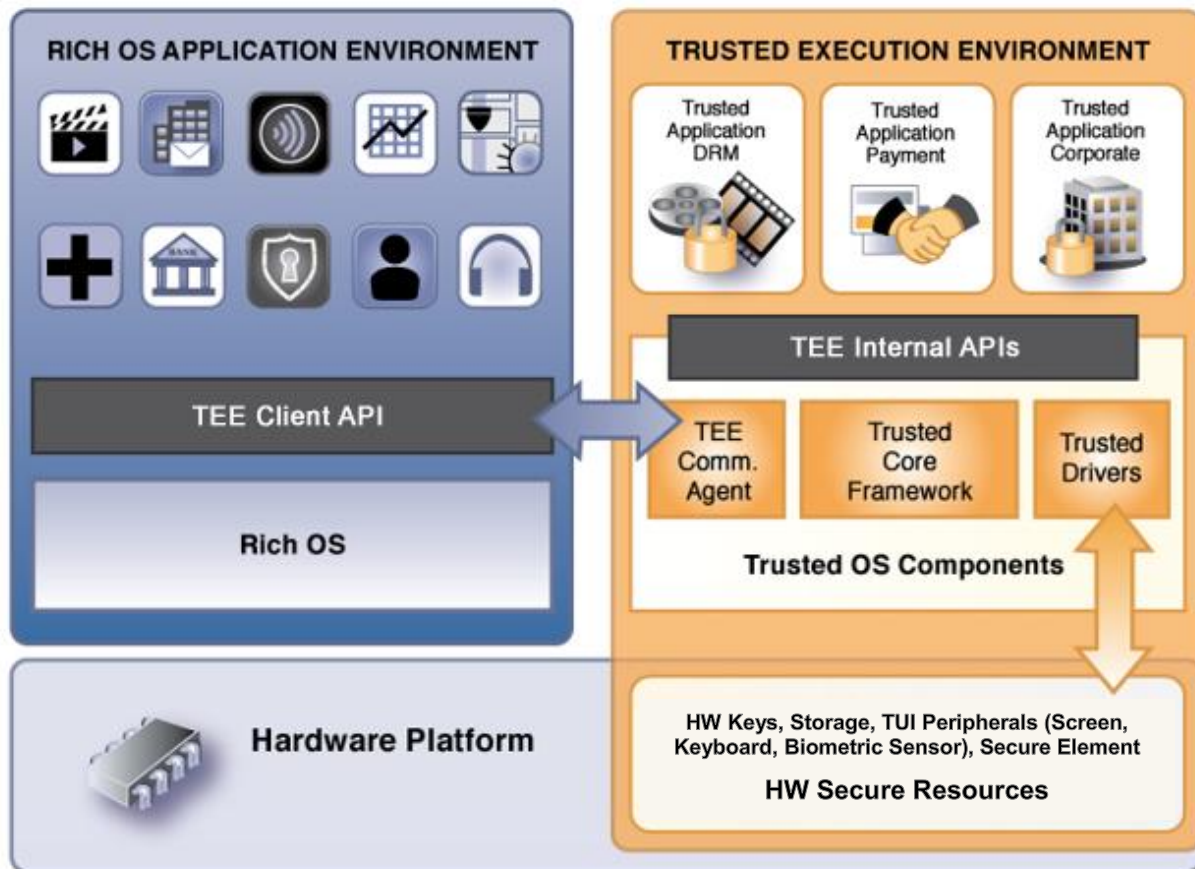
RICH OS APPLICATION ENVIRONMENT

BANK

TEE Client API

Rich OS

TRUSTED EXECUTION ENVIRONMENT

Trusted Application DRM

Trusted Application Payment

Trusted Application Corporate

TEE Internal APIs

TEE Comm. Agent

Trusted Core Framework

Trusted Drivers

Trusted OS Components

Hardware Platform

HW Keys, Storage, TUI Peripherals (Screen, Keyboard, Biometric Sensor), Secure Element

HW Secure Resources